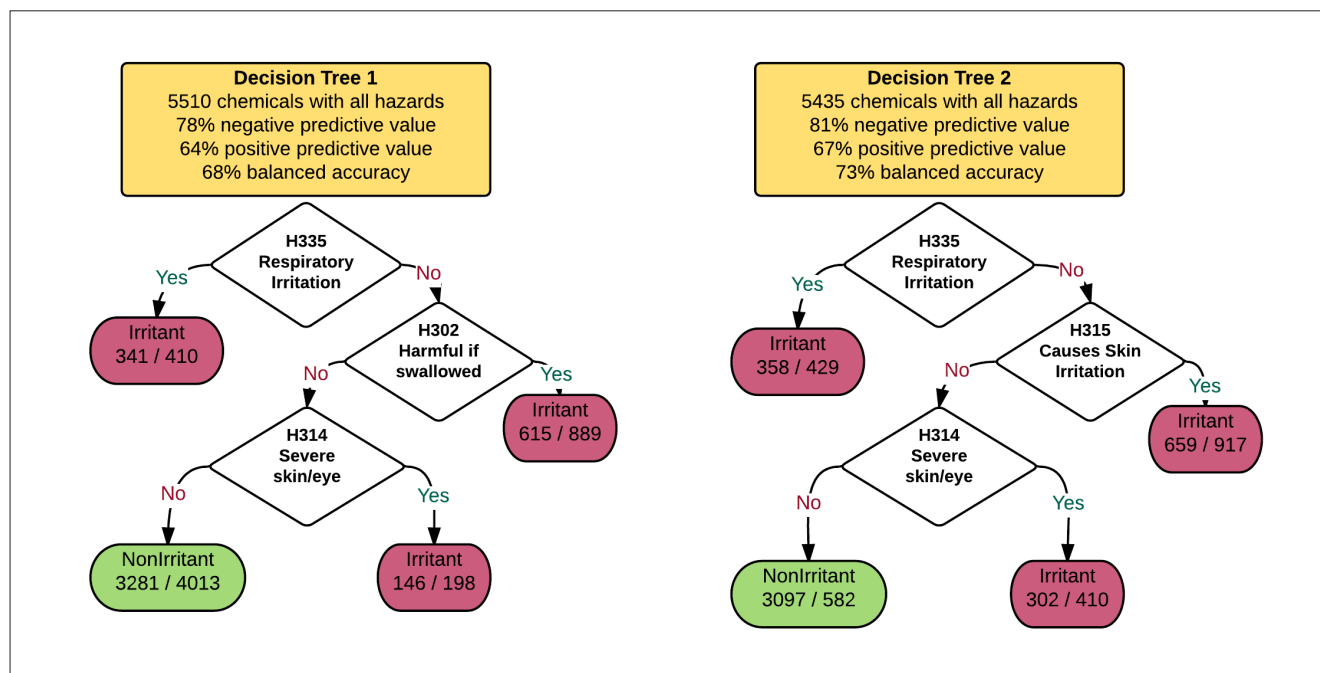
Decision Tree 1
5510 chemicals with all hazards
78% negative predictive value
64% positive predictive value
68% balanced accuracy

H335 Respiratory Irritation
Yes
Irritant 341 / 410
No
H302 Harmful if swallowed
Yes
Irritant 615 / 889
No
H314 Severe skin/eye
No
NonIrritant 3281 / 4013
Yes
Irritant 146 / 198

Decision Tree 2
5435 chemicals with all hazards
81% negative predictive value
67% positive predictive value
73% balanced accuracy

H335 Respiratory Irritation
Yes
Irritant 358 / 429
No
H315 Causes Skin Irritation
Yes
Irritant 659 / 917
No
H314 Severe skin/eye
No
NonIrritant 3097 / 582
Yes
Irritant 302 / 410